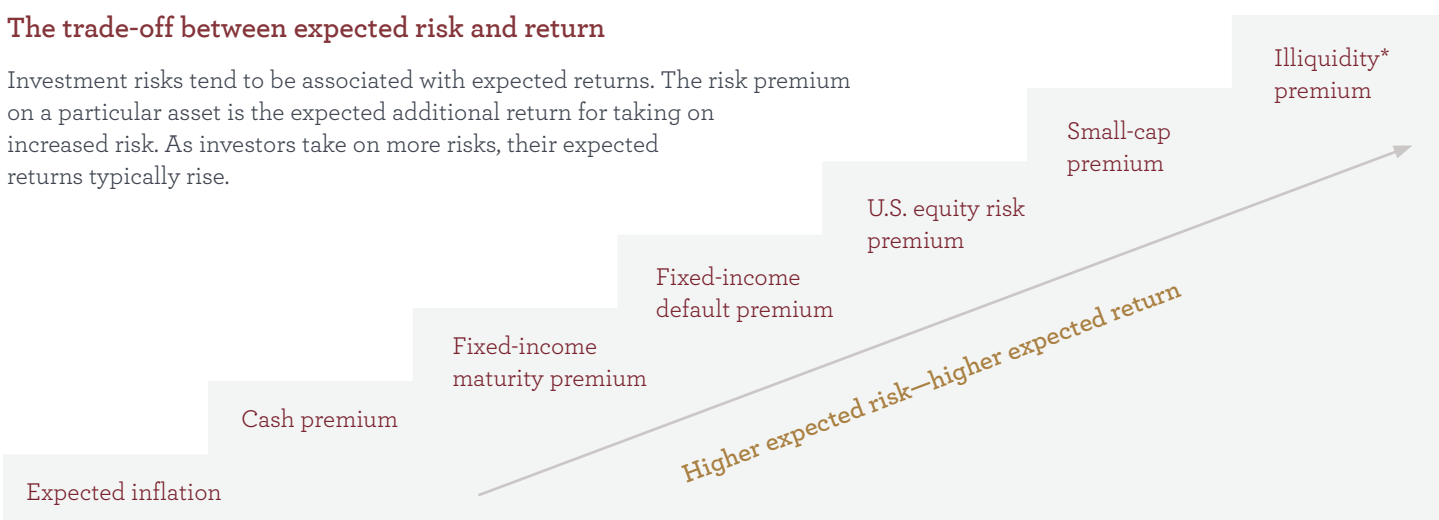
The trade-off between expected risk and return

Investment risks tend to be associated with expected returns. The risk premium on a particular asset is the expected additional return for taking on increased risk. As investors take on more risks, their expected returns typically rise.

Illiquidity* premium

Small-cap premium

U.S. equity risk premium

Fixed-income default premium

Fixed-income maturity premium

Cash premium

Expected inflation

Higher expected risk—higher expected return